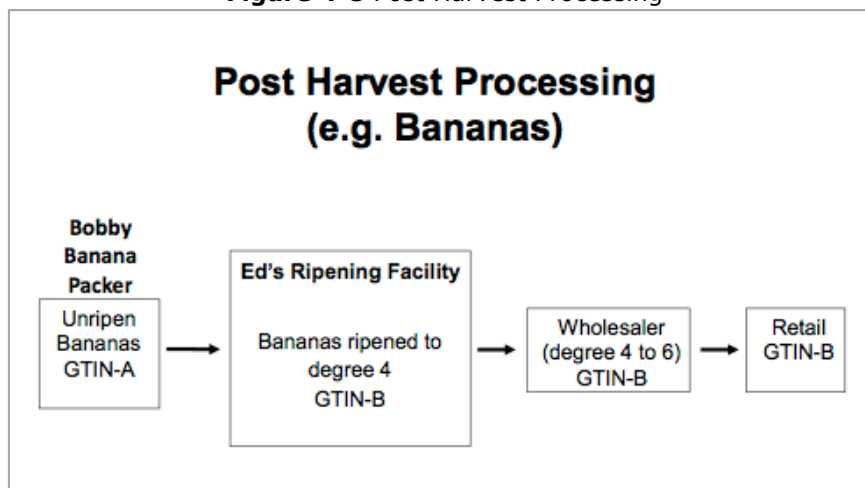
Figure 4-3 Post Harvest Processing

Post Harvest Processing
(e.g. Bananas)

Bobby Banana Packer

Unripen Bananas GTIN-A

Ed's Ripening Facility

Bananas ripened to degree 4 GTIN-B

Wholesaler (degree 4 to 6) GTIN-B

Retail GTIN-B